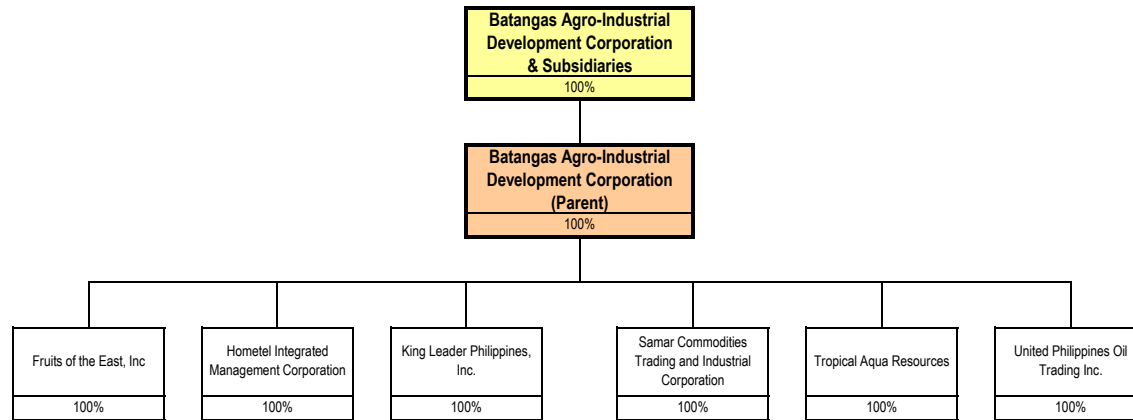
Batangas Agro-Industrial Development Corporation & Subsidiaries
100%

Batangas Agro-Industrial Development Corporation (Parent)
100%

Fruits of the East, Inc
100%

Hometel Integrated Management Corporation
100%

King Leader Philippines, Inc.
100%

Samar Commodities Trading and Industrial Corporation
100%

Tropical Aqua Resources
100%

United Philippines Oil Trading Inc.
100%